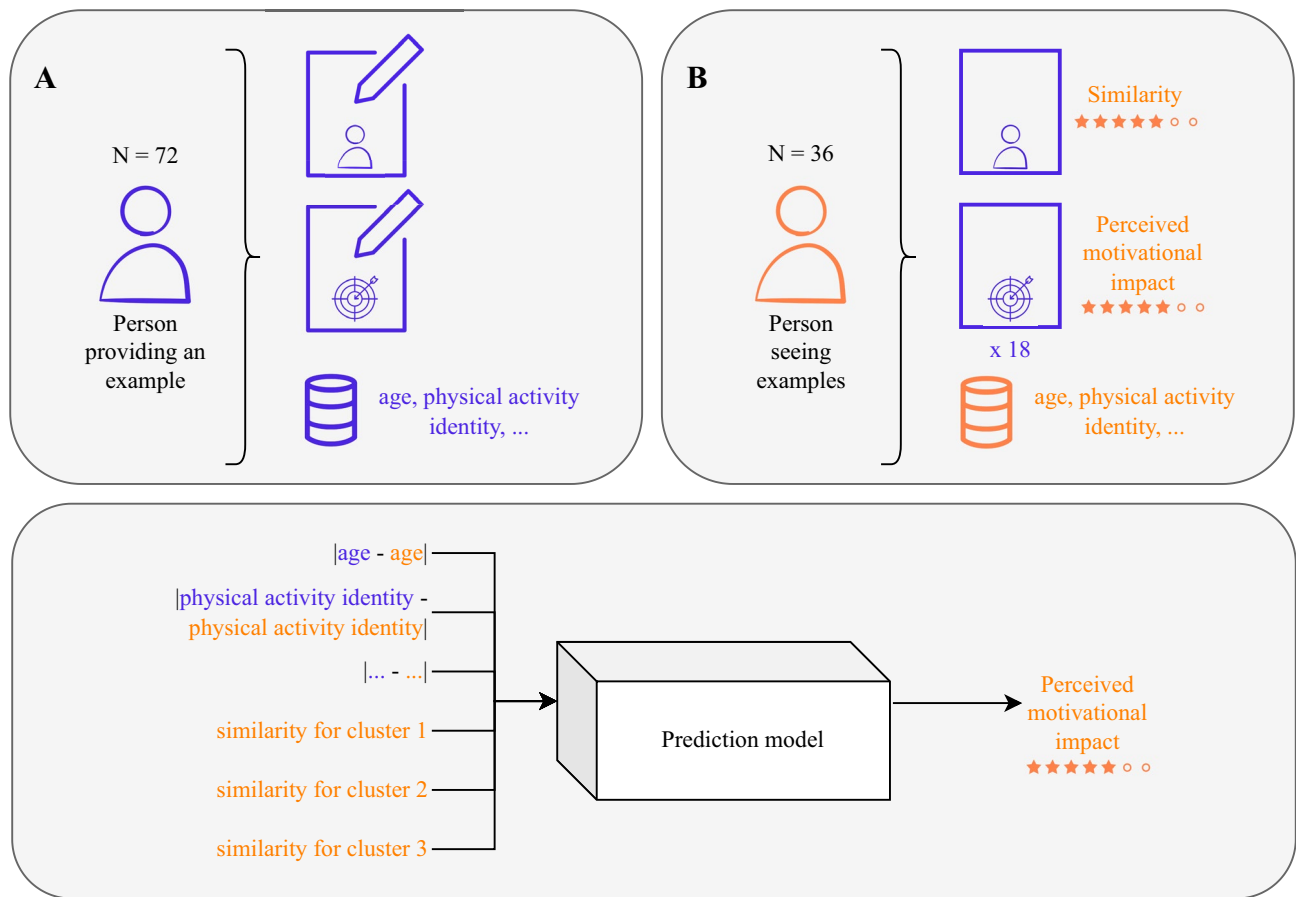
A

N = 72

Person providing an example

age, physical activity identity, ...

B

N = 36

Person seeing examples

Similarity

Perceived motivational impact

x 18

age, physical activity identity, ...

|age - age|

|physical activity identity - physical activity identity|

|... - ...|

similarity for cluster 1

similarity for cluster 2

similarity for cluster 3

Prediction model

Perceived motivational impact